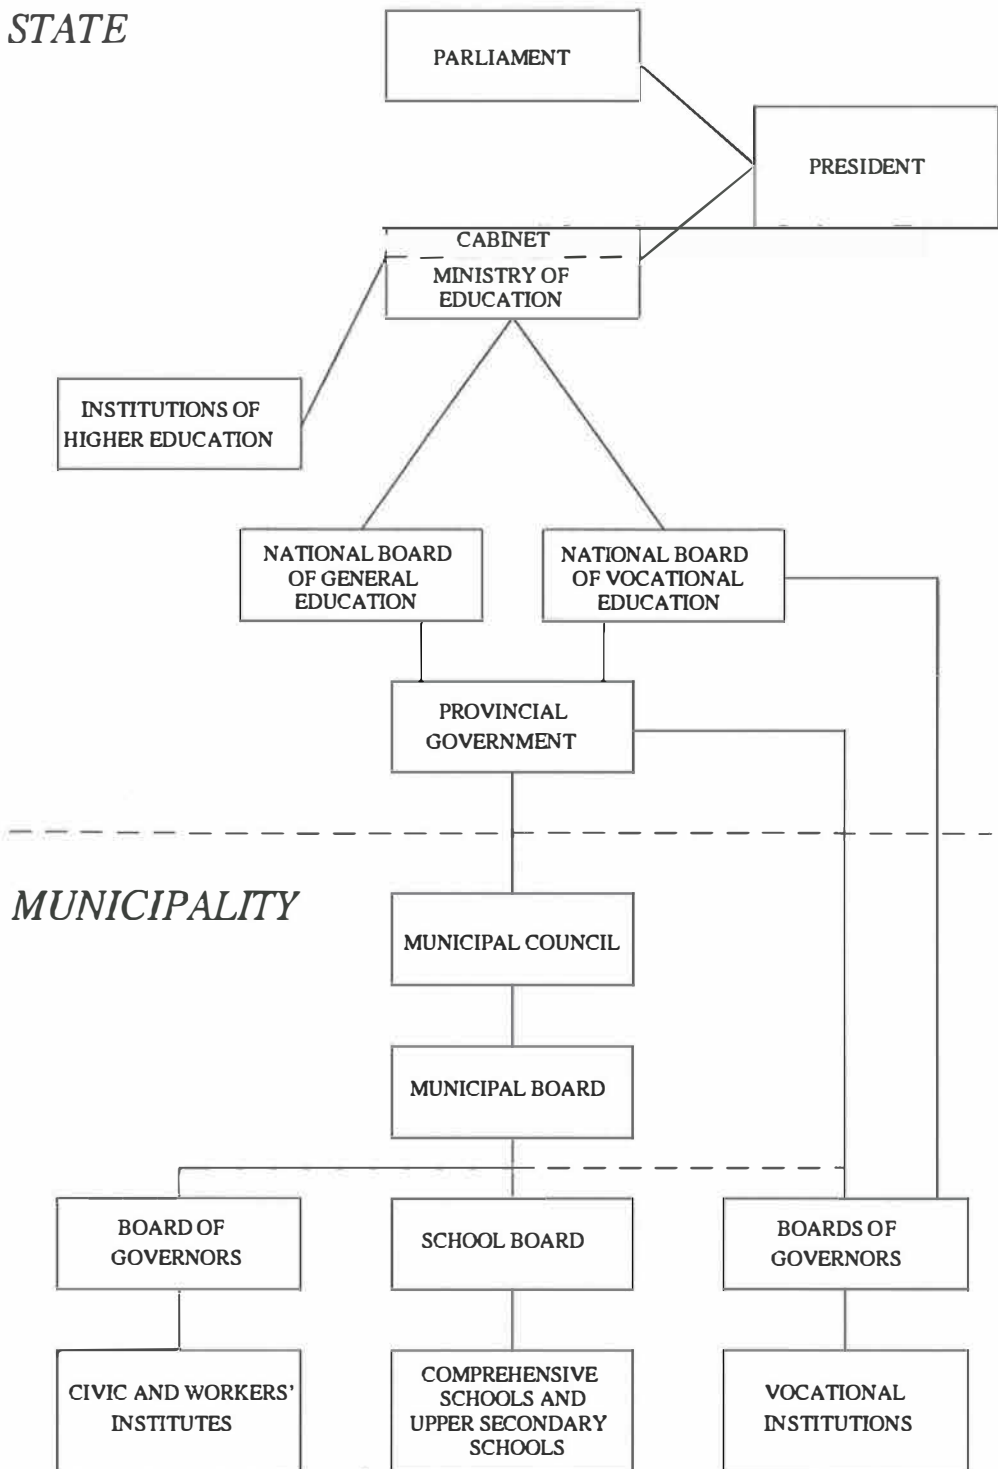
STATE

PARLIAMENT

PRESIDENT

CABINET

MINISTRY OF EDUCATION

INSTITUTIONS OF HIGHER EDUCATION

NATIONAL BOARD OF GENERAL EDUCATION

NATIONAL BOARD OF VOCATIONAL EDUCATION

PROVINCIAL GOVERNMENT

MUNICIPALITY

MUNICIPAL COUNCIL

MUNICIPAL BOARD

BOARD OF GOVERNORS

SCHOOL BOARD

BOARDS OF GOVERNORS

CIVIC AND WORKERS' INSTITUTES

COMPREHENSIVE SCHOOLS AND UPPER SECONDARY SCHOOLS

VOCATIONAL INSTITUTIONS